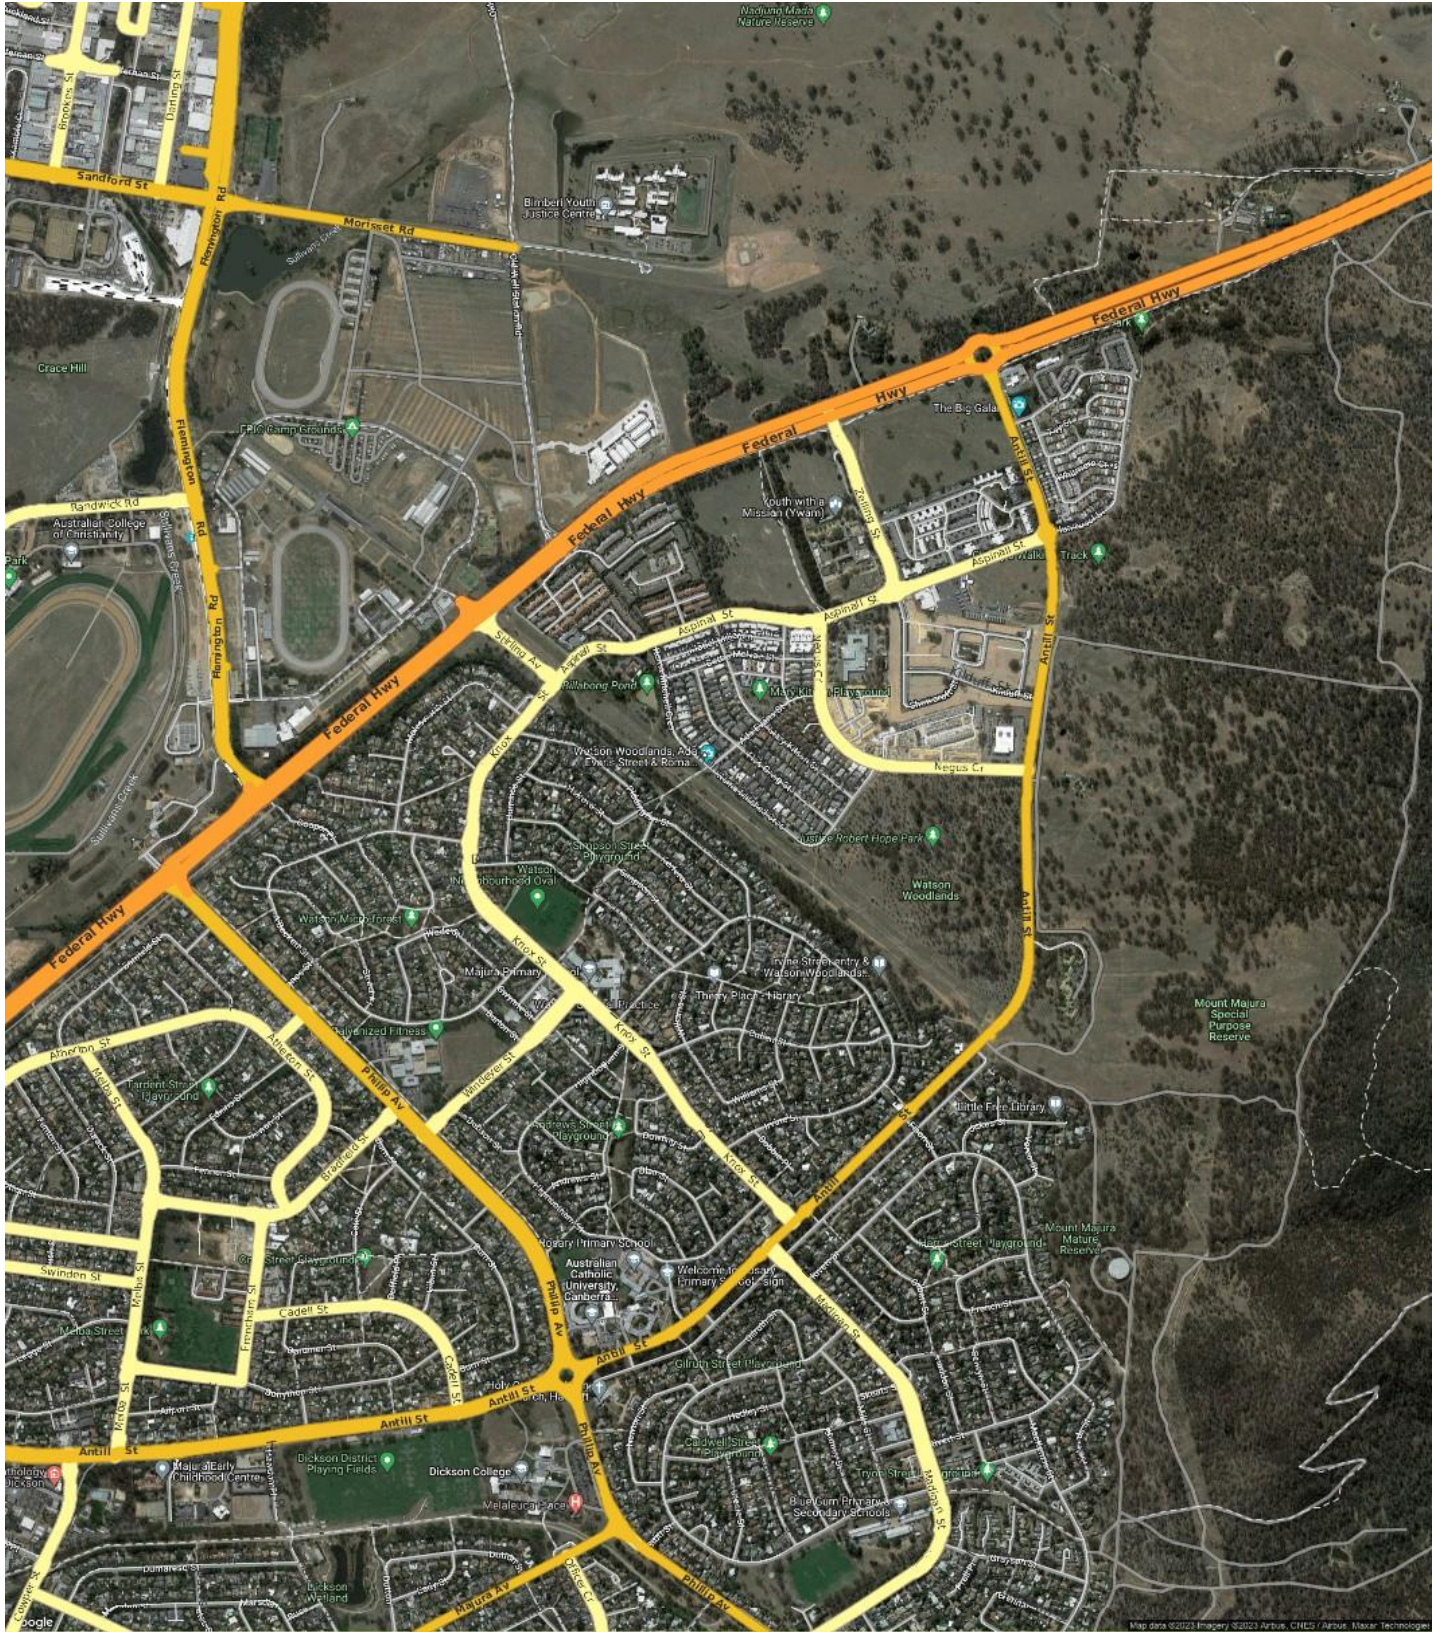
Ngunnawal Mulanggang Nature Reserve
Brookes St
Darling St
Sandford St
Flemington Rd
Morisset Rd
Bimberi Youth Justice Centre
Crace Hill
Flemington Rd
Federal Hwy
Federal Hwy
Federal
The Big Gala
Antill St
Randwick Rd
Australian College of Christianity
Youth with a Mission (Ywam)
Aspinall St
Aspinall St
Track
Federal Hwy
Stirling Av
Aspinall St
Aspinall St
Billabong Pond
Knox St
Watson Woodlands, Aspinall Street & Roma
Negus Cr
Justice Robert Hope Park
Antill St
Watson Neighbourhood Oval
Watson Woodlands
Federal Hwy
Watson Micro-forest
Majura Primary
Tryne Street entry & Watson Woodlands
Thierry Place Library
Mount Majura Special Purpose Reserve
Knox St
Atherton St
Atherton St
Energized Fitness
Windeyer St
Phillip Av
Fairfield Street Playground
Andrews Street Playground
Little Free Library
Bradfield St
Knox St
Antill St
Street Playground
Mount Majura Nature Reserve
Rosary Primary School
Swinden St
Australian Catholic University, Canberra
Welcome to Rosary Primary School sign
Melba Street
Cadell St
Phillip Av
Antill St
Antill St
Majura Rd
Gilruth Street Playground
Antill St
Antill St
Cedwell Street
Majura Early Childhood Centre
Dickson District Playing Fields
Dickson College
Tryne Street
Blue Gum Primary & Secondary Schools
Majura St
Dickson Wetland
Majura Av
Phillip Av
Google
Map data ©2023 Imagery ©2023 Airbus, CNES / Airbus, Maxar Technologies